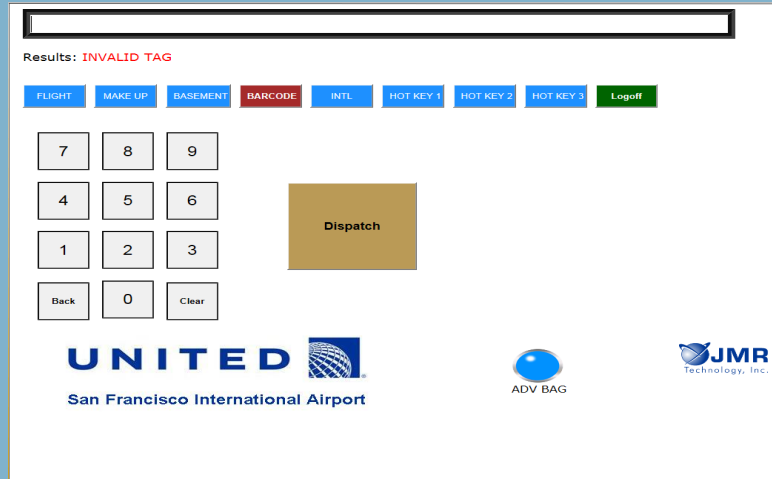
Results: INVALID TAG

FLIGHT MAKE UP BASEMENT BARCODE INTL HOT KEY 1 HOT KEY 2 HOT KEY 3 Logoff

7 8 9
4 5 6
1 2 3
Back 0 Clear

Dispatch

UNITED

San Francisco International Airport

ADV BAG

JMR
Technology, Inc.